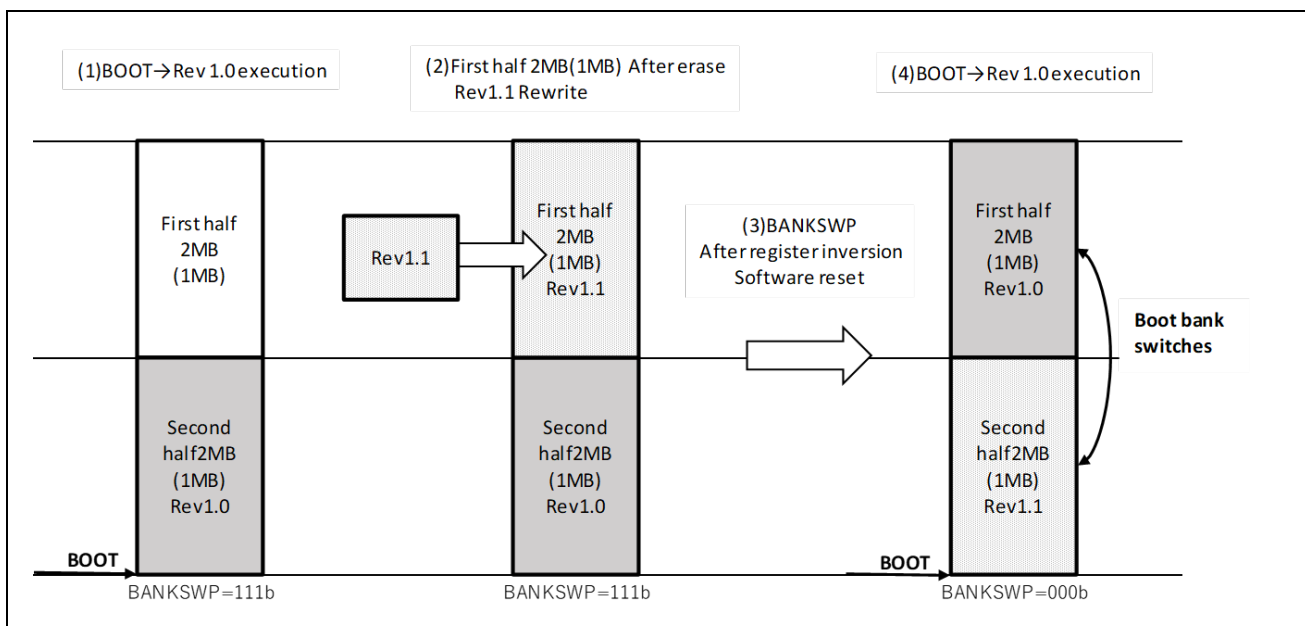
(1)BOOT→Rev 1.0 execution

(2)First half 2MB(1MB) After erase Rev1.1 Rewrite

(4)BOOT→Rev 1.0 execution

First half 2MB (1MB)

Rev1.1

First half 2MB (1MB) Rev1.1

(3)BANKSWP After register inversion Software reset

First half 2MB (1MB) Rev1.0

Boot bank switches

Second half2MB (1MB) Rev1.0

Second half2MB (1MB) Rev1.0

Second half2MB (1MB) Rev1.1

BOOT

BOOT

BANKSWP=111b

BANKSWP=111b

BANKSWP=000b